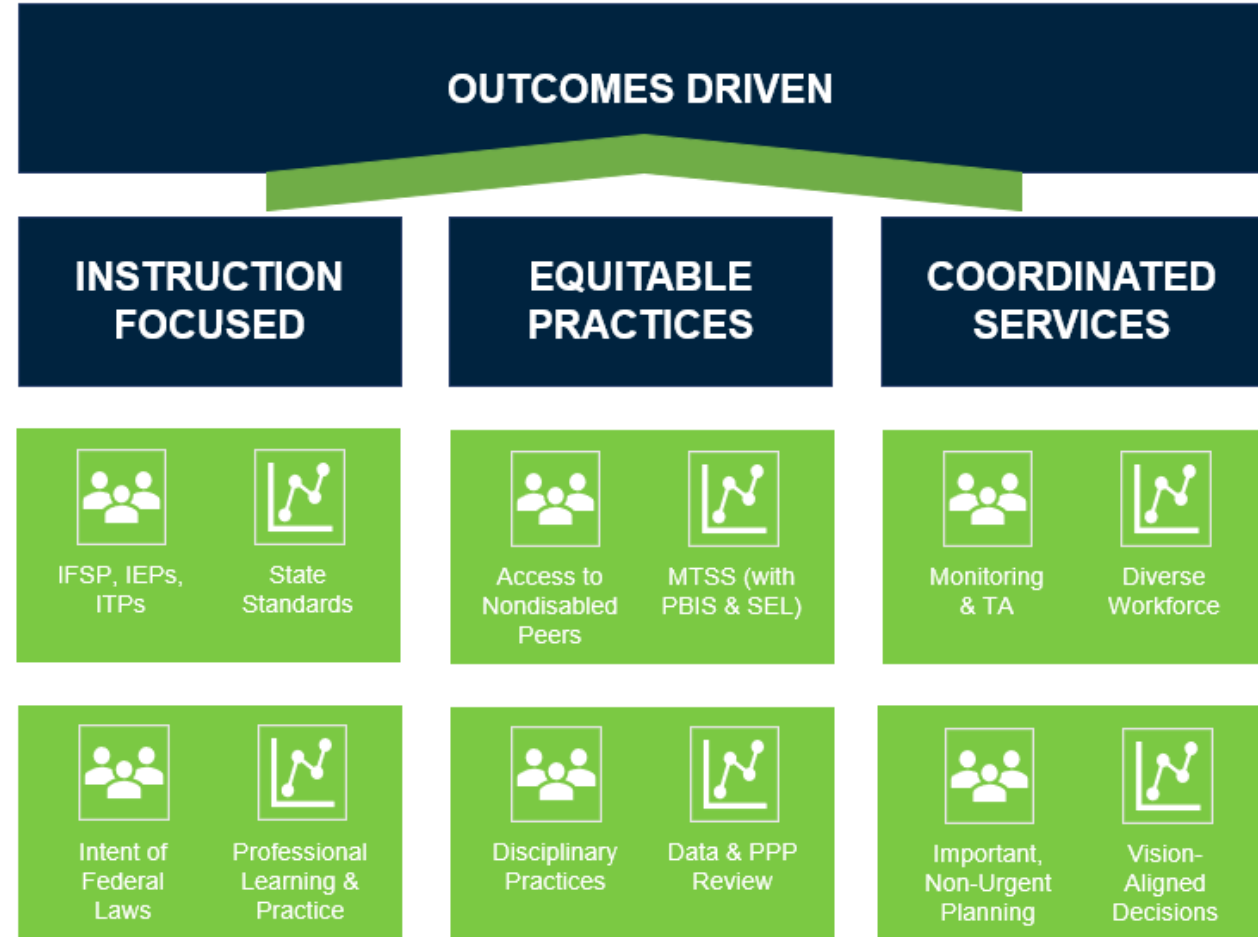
OUTCOMES DRIVEN

INSTRUCTION FOCUSED

EQUITABLE PRACTICES

COORDINATED SERVICES

IFSP, IEPs, ITPs

State Standards

Access to Nondisabled Peers

MTSS (with PBIS & SEL)

Monitoring & TA

Diverse Workforce

Intent of Federal Laws

Professional Learning & Practice

Disciplinary Practices

Data & PPP Review

Important, Non-Urgent Planning

Vision-Aligned Decisions